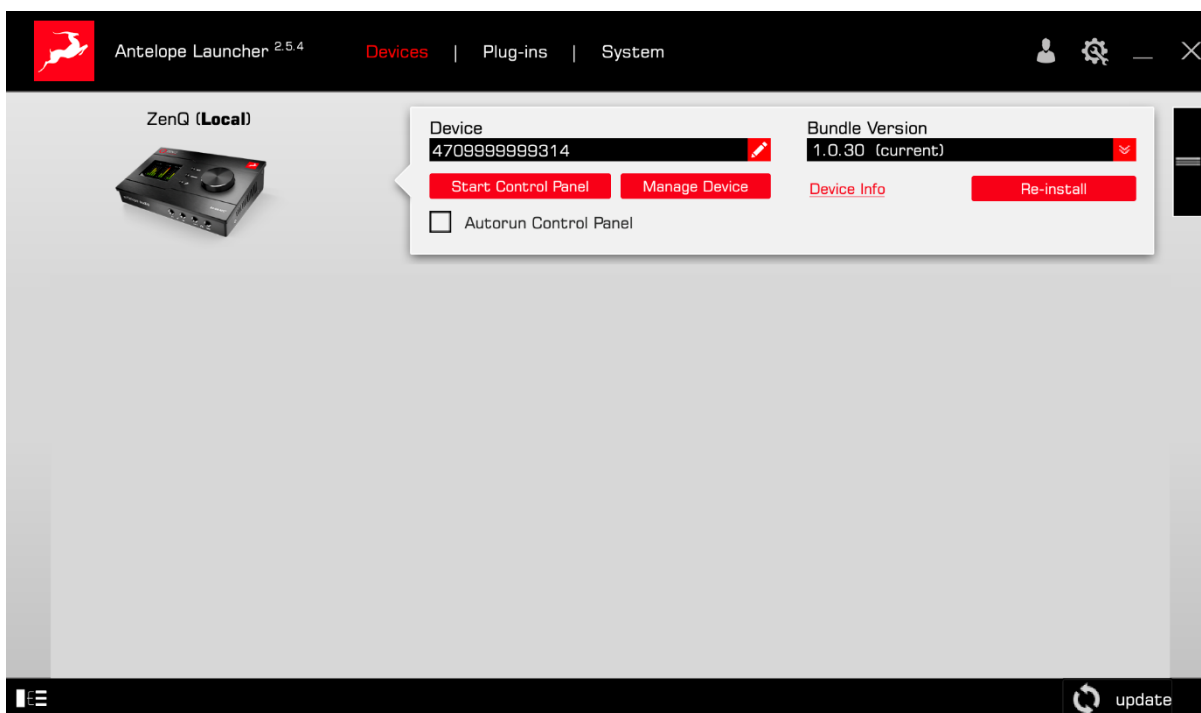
Antelope Launcher $^{2.5.4}$ Devices | Plug-ins | System

ZenQ (**Local**)

Device
4709999999314

Start Control Panel
Manage Device

Autorun Control Panel

Bundle Version
1.0.30 (current)

Device Info
Re-install

update